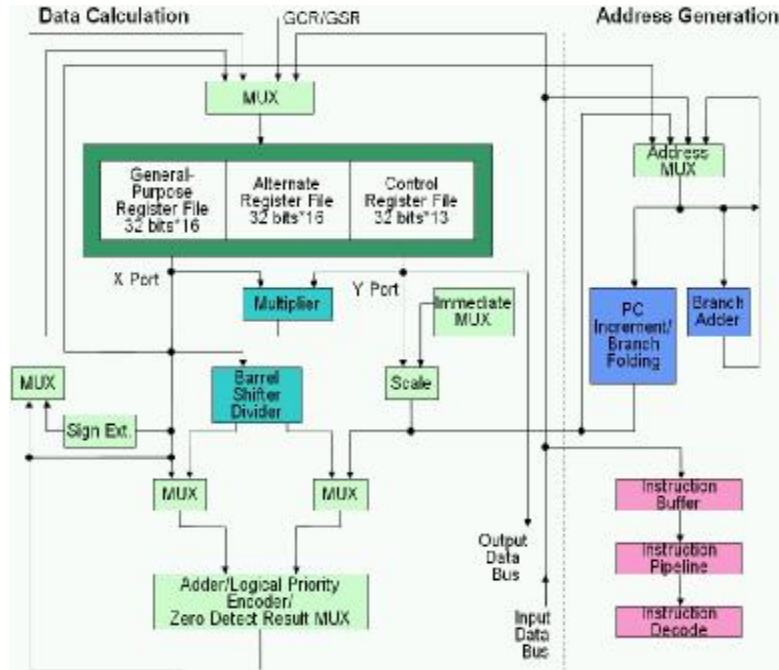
Data Calculation

GCR/GSR

Address Generation

MUX

Address MUX

General-Purpose Register File 32 bits*16

Alternate Register File 32 bits*16

Control Register File 32 bits*13

X Port

Multiplier

Y Port

Immediate MUX

PC Increment/ Branch Folding

Branch Adder

MUX

Barrel Shifter Divider

Scale

Sign Ext.

MUX

MUX

Instruction Buffer

Output Data Bus

Instruction Pipeline

Adder/Logical Priority Encoder/ Zero Detect Result MUX

Instruction Decode

Input Data Bus